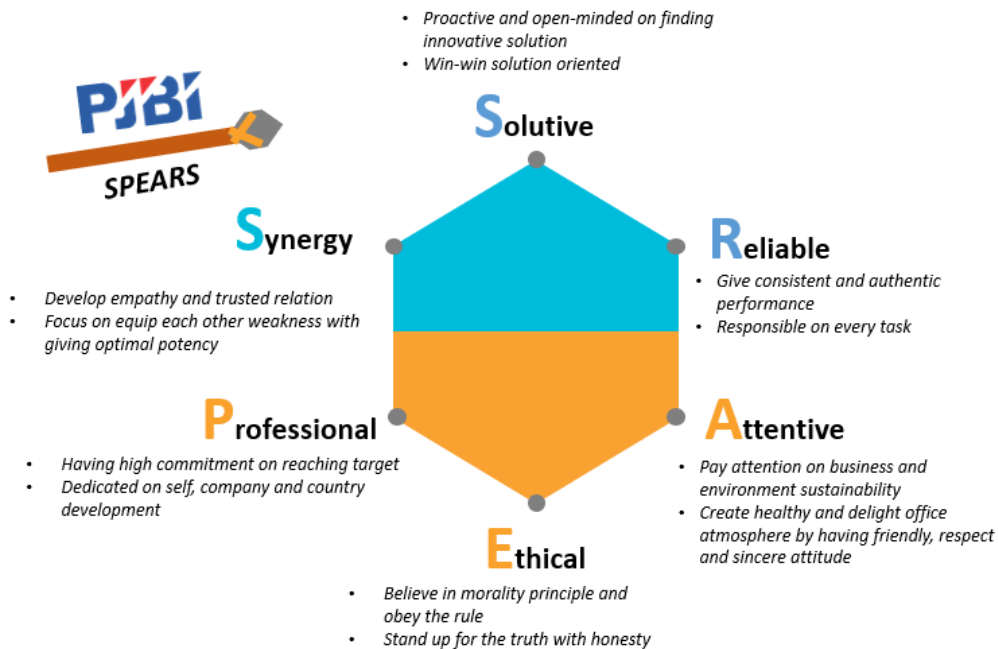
PJBI

SPEARS

• Proactive and open-minded on finding innovative solution
• Win-win solution oriented

Solutive

Synergy

• Develop empathy and trusted relation
• Focus on equip each other weakness with giving optimal potency

Reliable

• Give consistent and authentic performance
• Responsible on every task

Professional

• Having high commitment on reaching target
• Dedicated on self, company and country development

Attentive

• Pay attention on business and environment sustainability
• Create healthy and delight office atmosphere by having friendly, respect and sincere attitude

Ethical

• Believe in morality principle and obey the rule
• Stand up for the truth with honesty